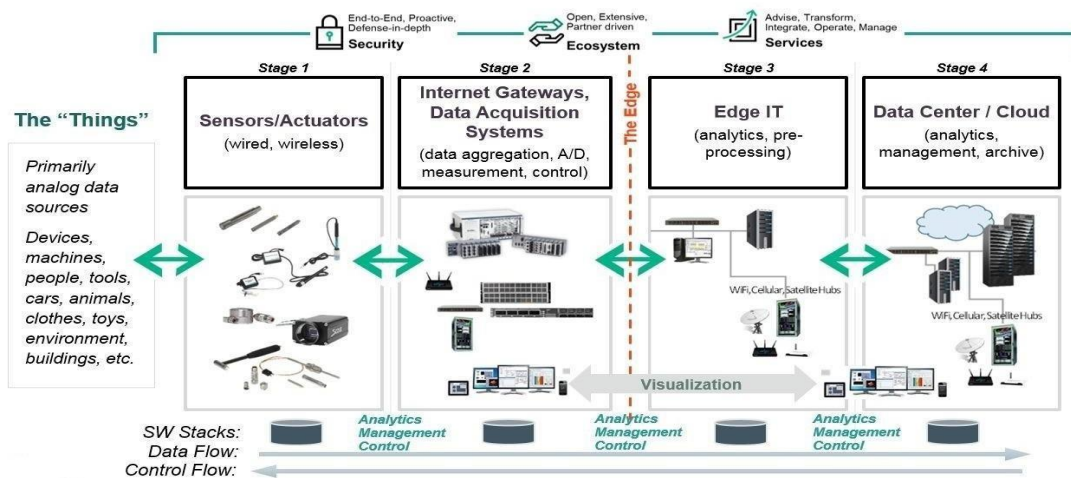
End-to-End, Proactive, Defense-in-depth
Security

Open, Extensive, Partner driven
Ecosystem

Advise, Transform, Integrate, Operate, Manage
Services

The "Things"

Primarily analog data sources

Devices, machines, people, tools, cars, animals, clothes, toys, environment, buildings, etc.

Stage 1
Sensors/Actuators
(wired, wireless)

Stage 2
Internet Gateways, Data Acquisition Systems
(data aggregation, A/D, measurement, control)

The Edge

Stage 3
Edge IT
(analytics, pre-processing)

WiFi, Cellular, Satellite Hubs

Stage 4
Data Center / Cloud
(analytics, management, archive)

WiFi, Cellular, Satellite Hubs

Visualization

SW Stacks:
Data Flow:
Control Flow:

Analytics
Management
Control

Analytics
Management
Control

Analytics
Management
Control